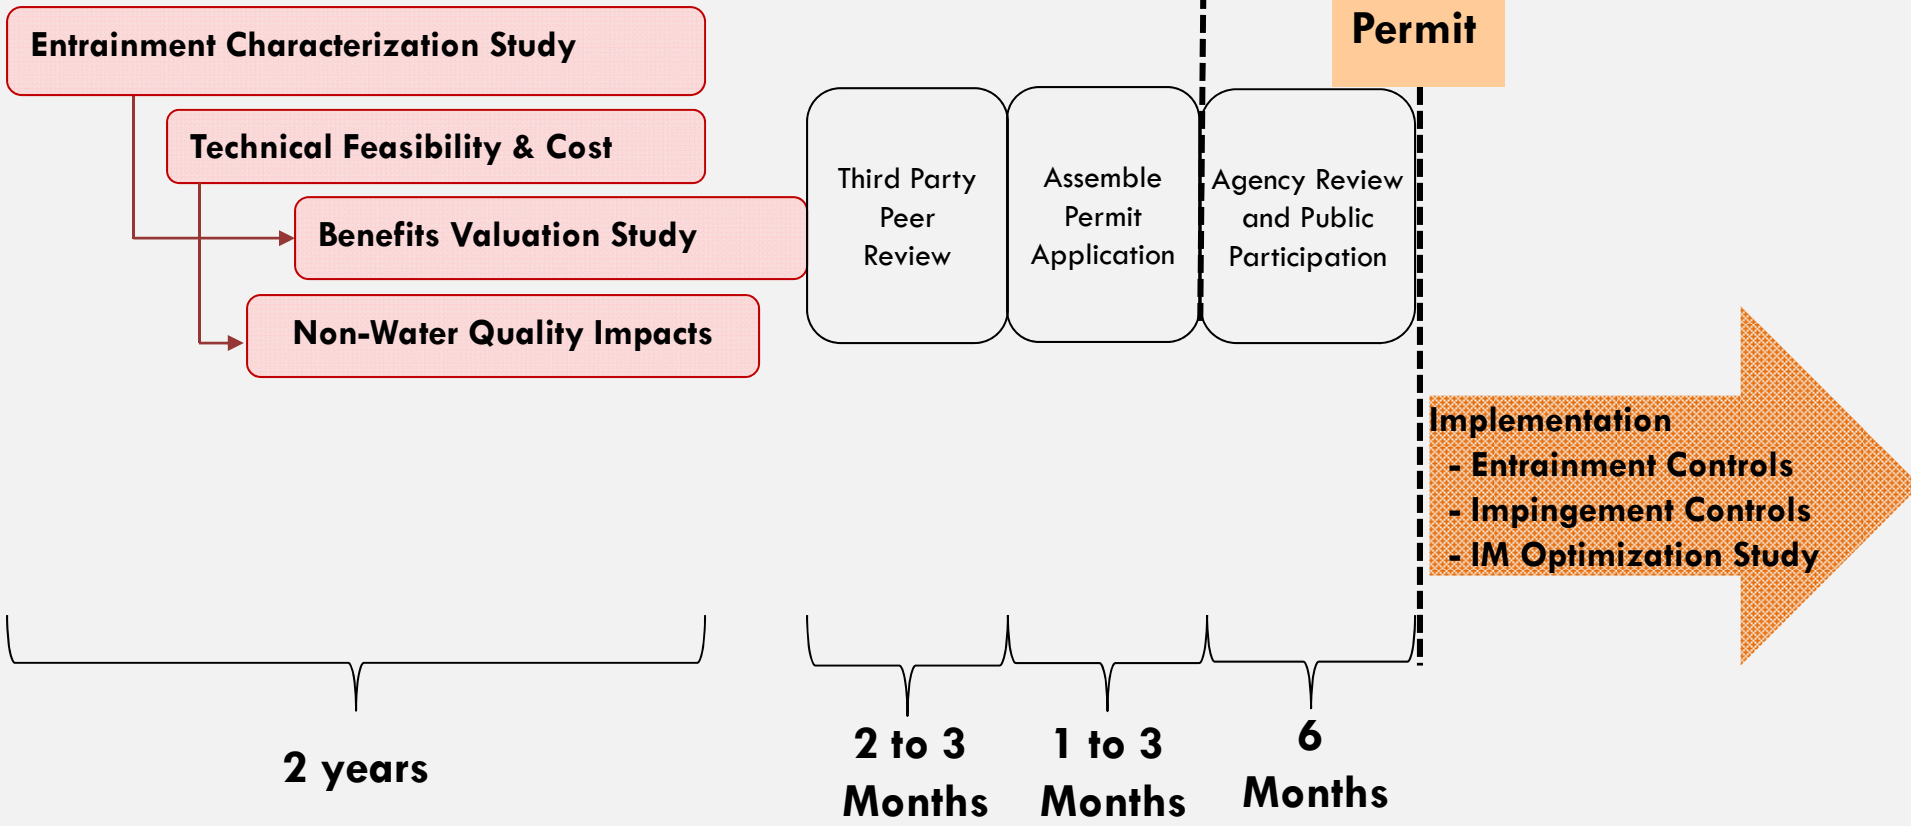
Entrainment Characterization Study

Technical Feasibility & Cost

Benefits Valuation Study

Non-Water Quality Impacts

Third Party Peer Review

Assemble Permit Application

Agency Review and Public Participation

Permit

Implementation
- Entrainment Controls
- Impingement Controls
- IM Optimization Study

2 years

2 to 3 Months

1 to 3 Months

6 Months